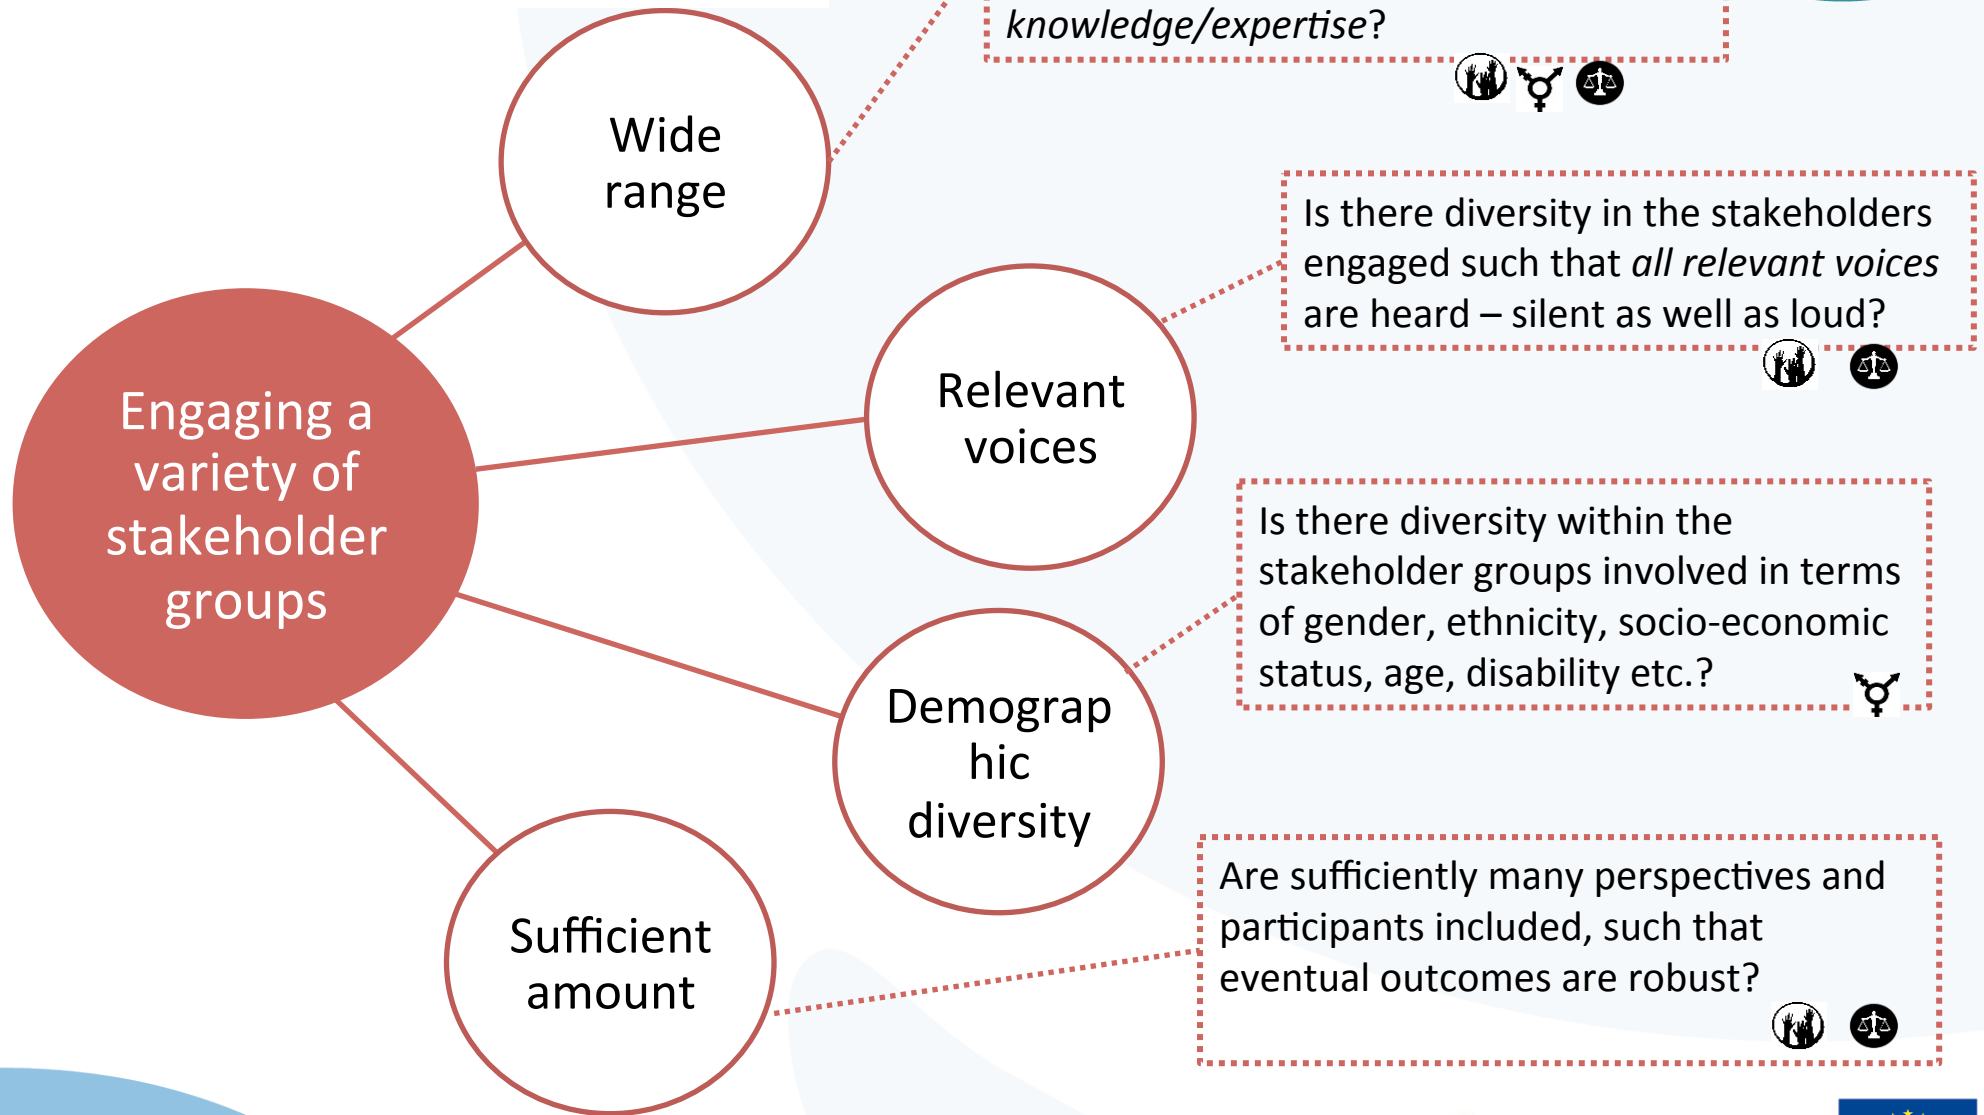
knowledge/expertise?

Wide range

Engaging a variety of stakeholder groups

Relevant voices

Is there diversity in the stakeholders engaged such that *all relevant voices* are heard – silent as well as loud?

Is there diversity within the stakeholder groups involved in terms of gender, ethnicity, socio-economic status, age, disability etc.?

Demographic diversity

Sufficient amount

Are sufficiently many perspectives and participants included, such that eventual outcomes are robust?